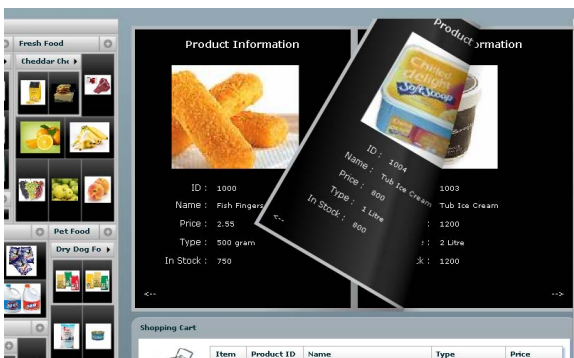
Fresh Food

Cheddar Ch

Pet Food

Dry Dog Fo

Product Information

ID : 1000
Name : Fish Fingers
Price : 2.55
Type : 500 gram
In Stock : 750

<--

Product Information

Chilled delight Soft Scoop

ID : 1004
Name : Tub Ice Cream
Price : 800
Type : 1 Litre
In Stock : 800

<--

formation

1003
Tub Ice Cream
1200
: 2 Litre
ck : 1200

-->

Shopping Cart

| Item | Product ID | Name | Type | Price |
|---|---|---|---|---|